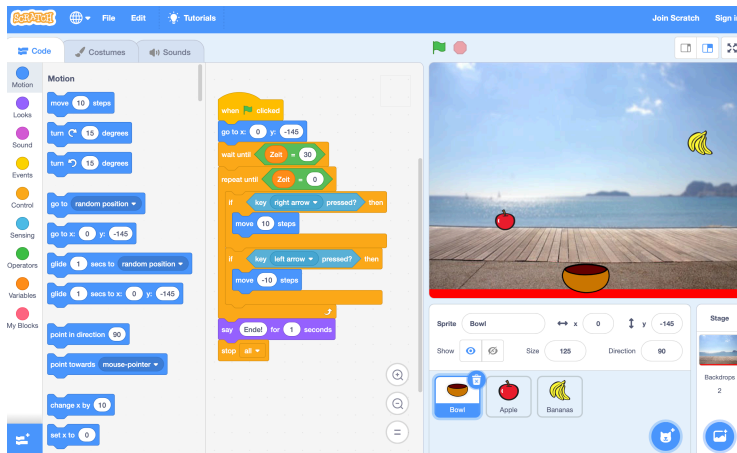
SCRATCH File Edit Tutorials Join Scratch Sign in

Code Costumes Sounds

Motion Looks Sound Events Control Sensing Operators Variables My Blocks

Motion

move 10 steps
turn 15 degrees
turn 15 degrees
go to random position
go to x: 0 y: -145
glide 1 secs to random position
glide 1 secs to x: 0 y: -145
point in direction 90
point towards mouse-pointer
change x by 10
set x to 0

when clicked
go to x: 0 y: -145
wait until Zeit = 30
repeat until Zeit = 0
if key right arrow pressed? then
move 10 steps
if key left arrow pressed? then
move -10 steps
say Ende! for 1 seconds
stop all

Sprite Bowl x 0 y -145
Show Size 125 Direction 90
Bowl Apple Bananas

Stage
Backdrops
2